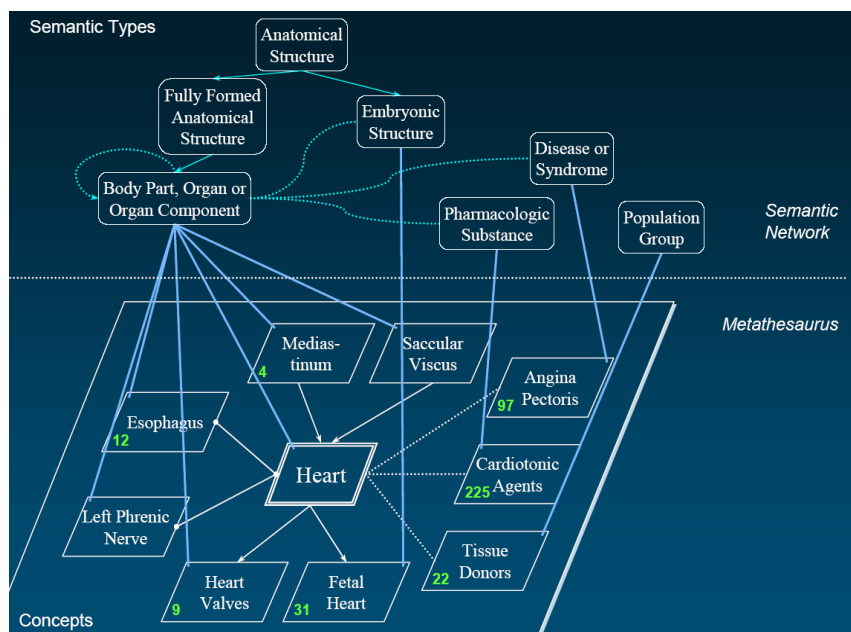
Semantic Types

Anatomical Structure

Fully Formed Anatomical Structure

Embryonic Structure

Body Part, Organ or Organ Component

Disease or Syndrome

Pharmacologic Substance

Population Group

Semantic Network

Metathesaurus

4 Medias-tinum

Saccular Viscus

97 Angina Pectoris

12 Esophagus

Heart

Cardiotonic Agents 225

Left Phrenic Nerve

22 Tissue Donors

9 Heart Valves

31 Fetal Heart

Concepts